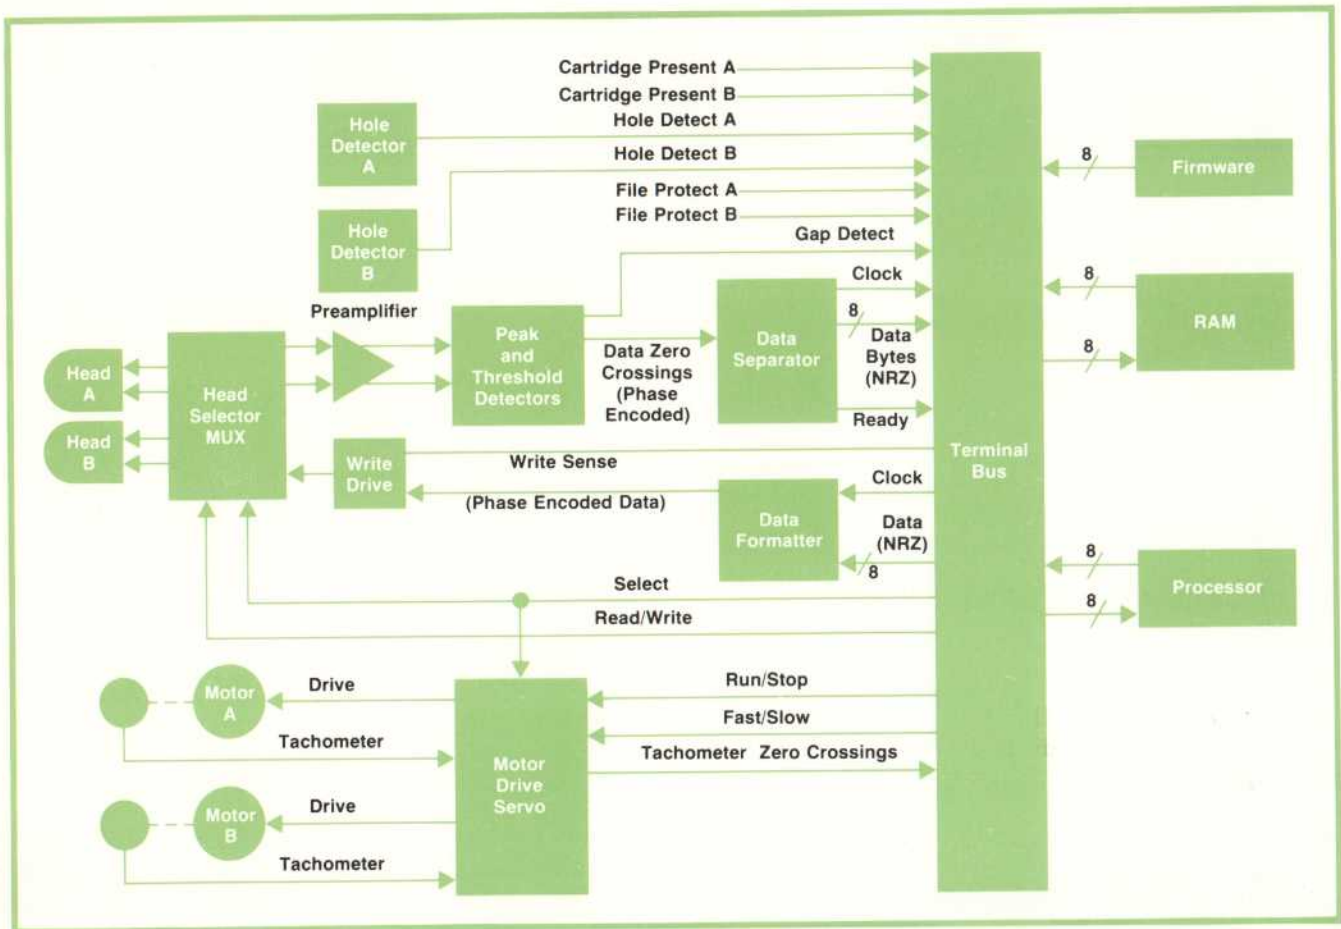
Cartridge Present A
Cartridge Present B
Hole Detector A
Hole Detect A
Hole Detect B
Hole Detector B
File Protect A
File Protect B
Gap Detect
Firmware
8
Clock
8
RAM
8
Preamplifier
Peak and Threshold Detectors
Data Zero Crossings (Phase Encoded)
Data Separator
8
Data Bytes (NRZ)
8
Head A
Head B
Head Selector MUX
Ready
Write Drive
Write Sense
Terminal Bus
Clock
(Phase Encoded Data)
Data Formatter
Data (NRZ)
8
8
Processor
Select
8
Read/Write
Motor A
Drive
Run/Stop
Fast/Slow
Tachometer
Motor Drive Servo
Tachometer Zero Crossings
Motor B
Drive
Tachometer